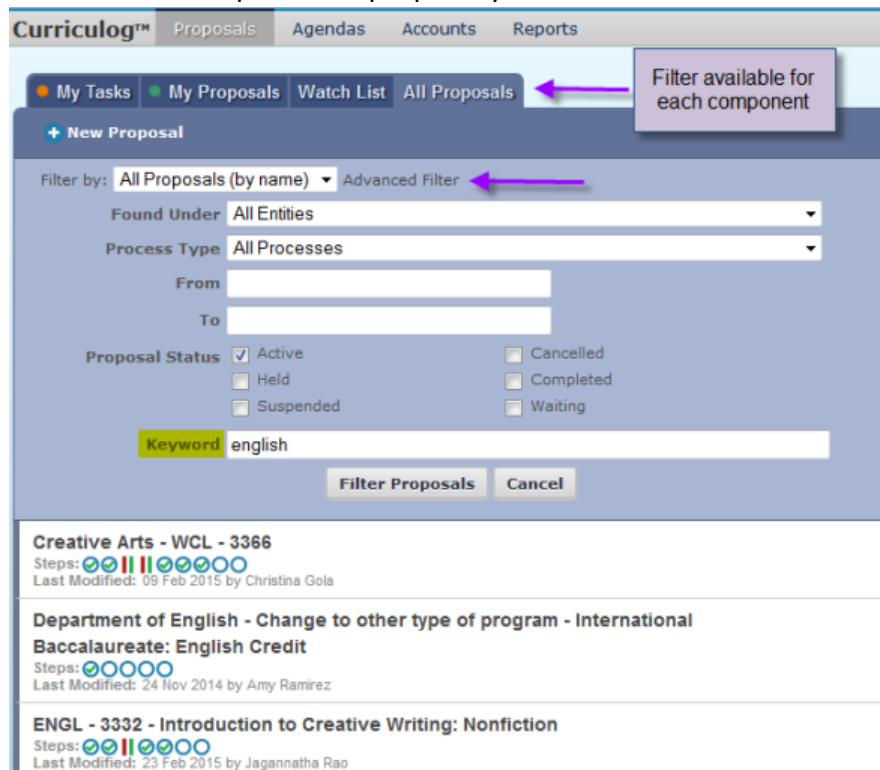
Curriculog™ Proposals Agendas Accounts Reports

My Tasks My Proposals Watch List All Proposals

Filter available for each component

New Proposal

Filter by: All Proposals (by name) Advanced Filter

Found Under All Entities

Process Type All Processes

From

To

Proposal Status Active Cancelled Held Completed Suspended Waiting

Keyword english

Filter Proposals Cancel

Creative Arts - WCL - 3366
Steps:
Last Modified: 09 Feb 2015 by Christina Gola

Department of English - Change to other type of program - International Baccalaureate: English Credit
Steps:
Last Modified: 24 Nov 2014 by Amy Ramirez

ENGL - 3332 - Introduction to Creative Writing: Nonfiction
Steps:
Last Modified: 23 Feb 2015 by Jagannatha Rao